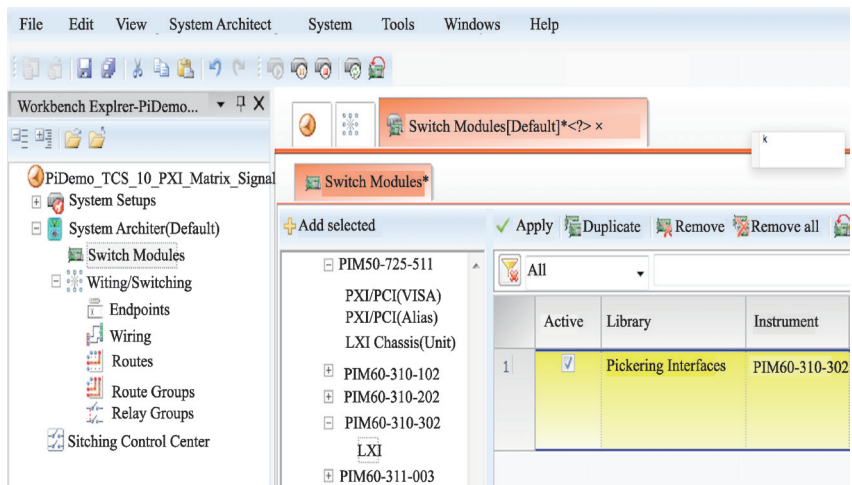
File Edit View System Architect System Tools Windows Help

Workbench Explrer-PiDemo... ▾ ⊥ X

PiDemo_TCS_10_PXI_Matrix_Signal
System Setups
System Architer(Default)
Switch Modules
Witing/Switching
Endpoints
Wiring
Routes
Route Groups
Relay Groups
Sitching Control Center

Switch Modules[Default]*<?> ×

k

Switch Modules*

Add selected

PIM50-725-511
PXI/PCI(VISA)
PXI/PCI(Alias)
LXI Chassis(Unit)
PIM60-310-102
PIM60-310-202
PIM60-310-302
LXI
PIM60-311-003

Apply Duplicate Remove Remove all

All

| | Active | Library | Instrument |
|---|---|---|---|
| 1 | ✓ | Pickering Interfaces | PIM60-310-302 |